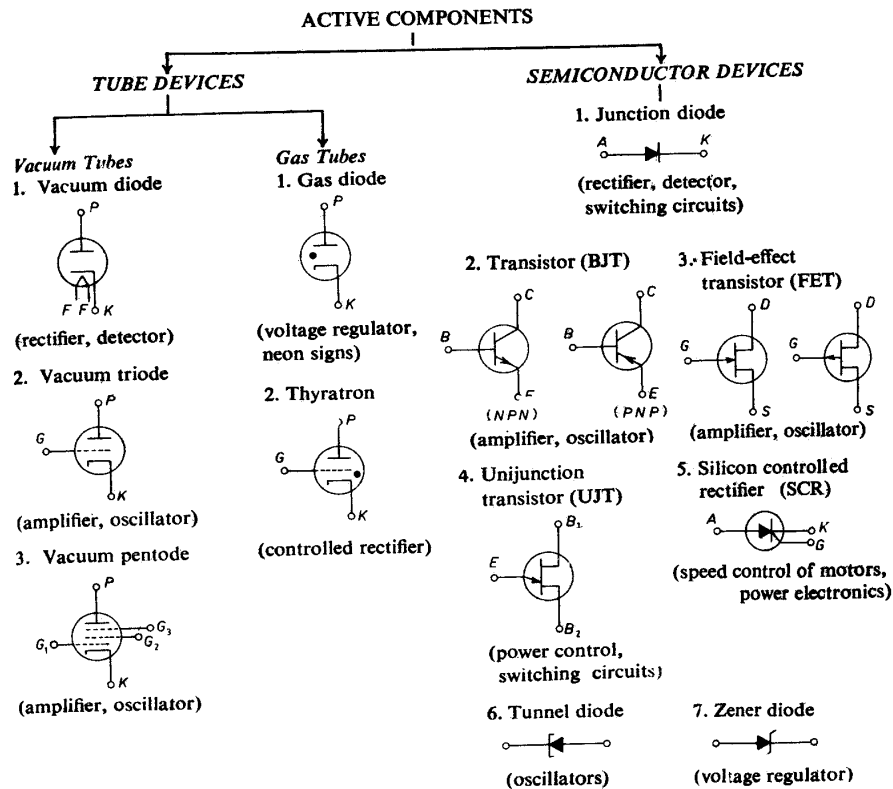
ACTIVE COMPONENTS

TUBE DEVICES

Vacuum Tubes

1. Vacuum diode

P

F F K

(rectifier, detector)

2. Vacuum triode

P

G

K

(amplifier, oscillator)

3. Vacuum pentode

P

$G_1$ $G_3$ $G_2$

K

(amplifier, oscillator)

Gas Tubes

1. Gas diode

P

K

(voltage regulator, neon signs)

2. Thyratron

P

G

K

(controlled rectifier)

SEMICONDUCTOR DEVICES

1. Junction diode

A K

(rectifier, detector, switching circuits)

2. Transistor (BJT)

C B E

C B E

(NPN) (PNP)

(amplifier, oscillator)

3. Field-effect transistor (FET)

D G S

D G S

(amplifier, oscillator)

4. Unijunction transistor (UJT)

$B_1$

E

$B_2$

(power control, switching circuits)

5. Silicon controlled rectifier (SCR)

A K G

(speed control of motors, power electronics)

6. Tunnel diode

(oscillators)

7. Zener diode

(voltage regulator)